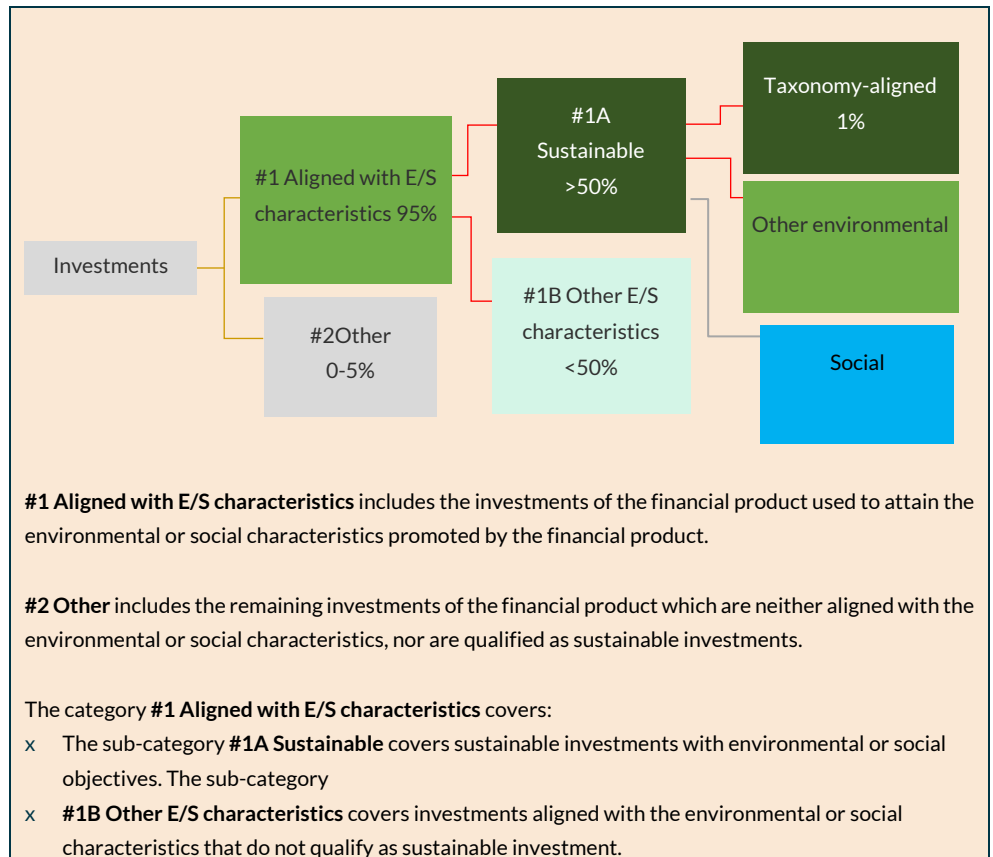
Investments

#1 Aligned with E/S characteristics 95%

#2Other 0-5%

#1A Sustainable >50%

#1B Other E/S characteristics <50%

Taxonomy-aligned 1%

Other environmental

Social

**#1 Aligned with E/S characteristics** includes the investments of the financial product used to attain the environmental or social characteristics promoted by the financial product.

**#2 Other** includes the remaining investments of the financial product which are neither aligned with the environmental or social characteristics, nor are qualified as sustainable investments.

The category **#1 Aligned with E/S characteristics** covers:

x The sub-category **#1A Sustainable** covers sustainable investments with environmental or social objectives. The sub-category

x **#1B Other E/S characteristics** covers investments aligned with the environmental or social characteristics that do not qualify as sustainable investment.